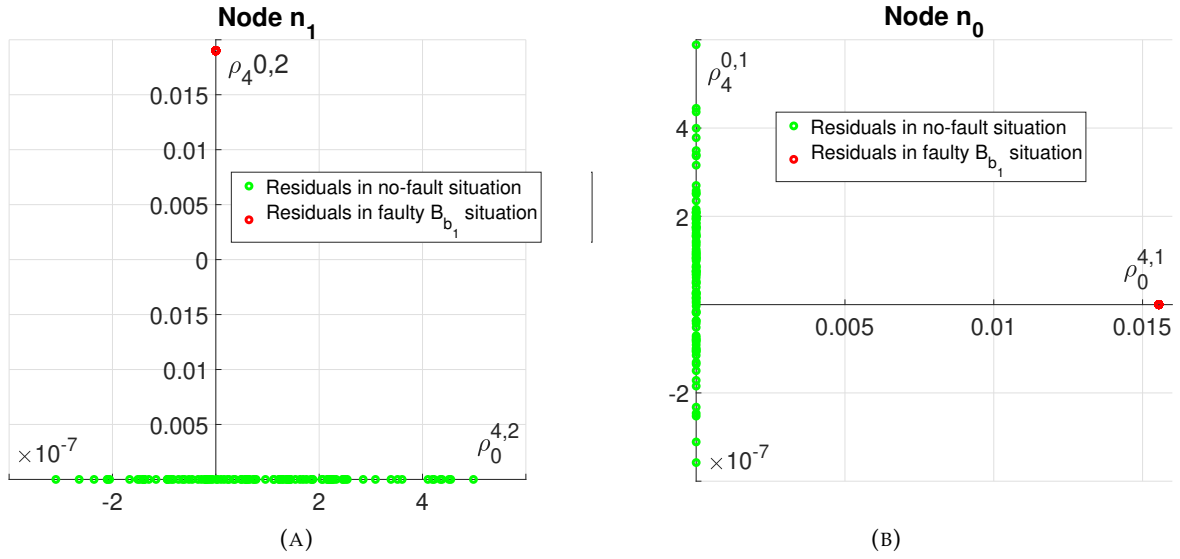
Node $n_1$

$\rho_4 0,2$

0.015

0.01

0.005

0

0.015

0.01

0.005

Residuals in no-fault situation

Residuals in faulty $B_{b_1}$ situation

$\times 10^{-7}$

$\rho_0^{4,2}$

-2

2

4

(A)

Node $n_0$

$\rho_4^{0,1}$

4

2

-2

$\times 10^{-7}$

Residuals in no-fault situation

Residuals in faulty $B_{b_1}$ situation

$\rho_0^{4,1}$

0.005

0.01

0.015

(B)